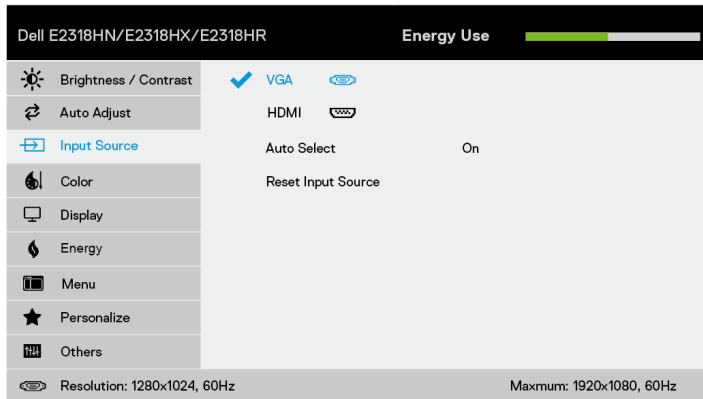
Dell E2318HN/E2318HX/E2318HR

Energy Use

Brightness / Contrast

Auto Adjust

Input Source

Color

Display

Energy

Menu

Personalize

Others

VGA

HDMI

Auto Select

On

Reset Input Source

Resolution: 1280x1024, 60Hz

Maxmum: 1920x1080, 60Hz